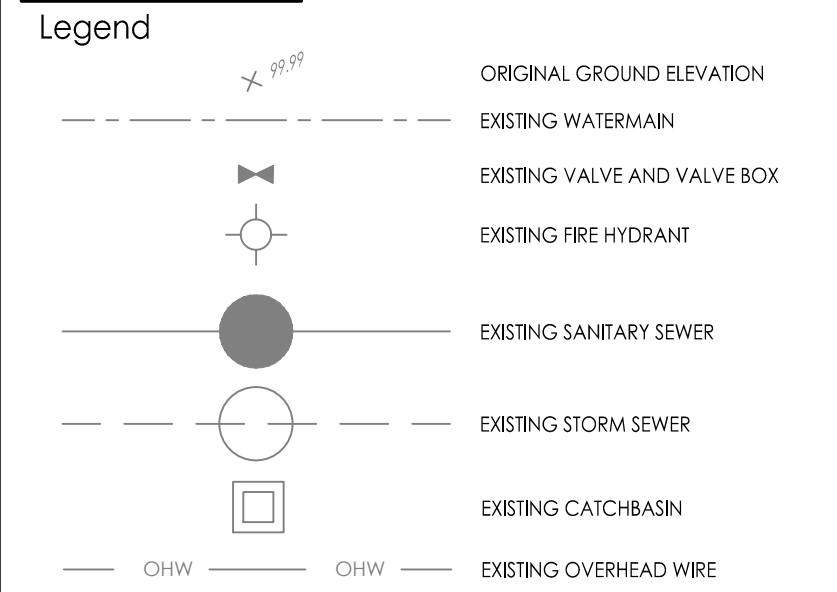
Legend

99.99 ORIGINAL GROUND ELEVATION

EXISTING WATERMAIN

EXISTING VALVE AND VALVE BOX

EXISTING FIRE HYDRANT

EXISTING SANITARY SEWER

EXISTING STORM SEWER

EXISTING CATCHBASIN

OHW OHW EXISTING OVERHEAD WIRE